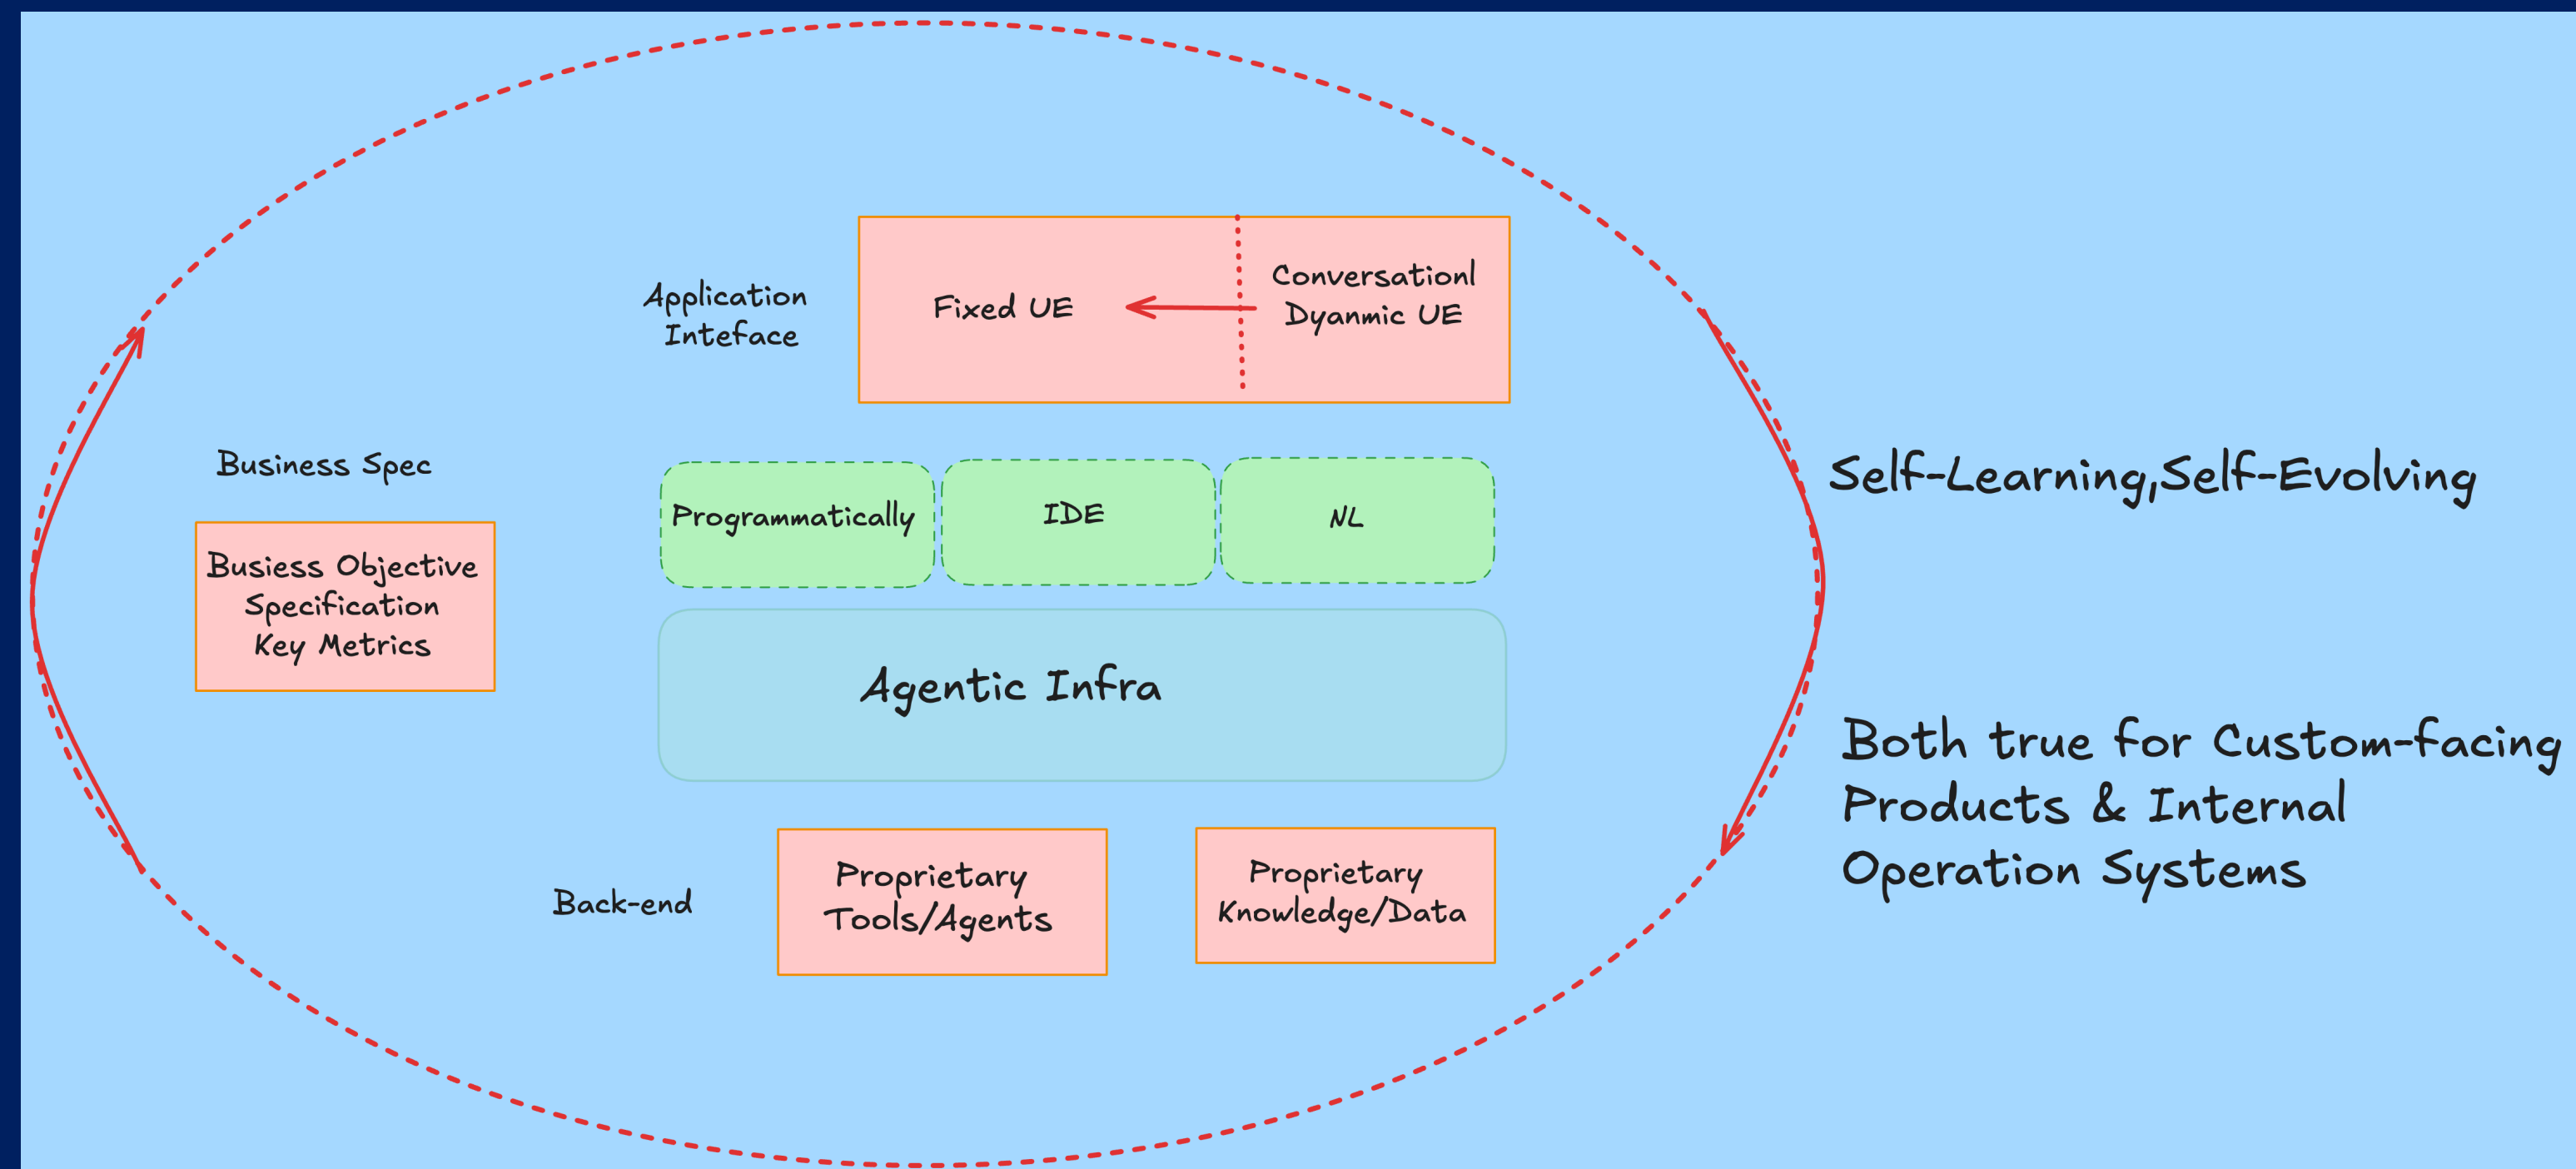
Application Inteface

Fixed UE

Conversationl Dyanmic UE

Business Spec

Busiess Objective Specification Key Metrics

Programmatically

IDE

NL

Agentic Infra

Back-end

Proprietary Tools/Agents

Proprietary Knowledge/Data

Self-Learning,Self-Evolving

Both true for Custom-facing Products & Internal Operation Systems